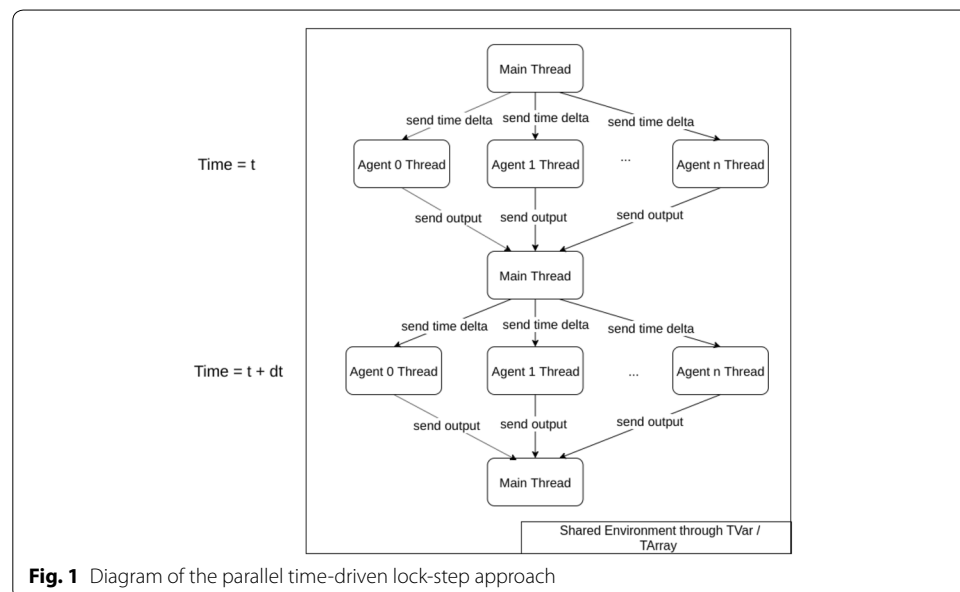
Main Thread

send time delta

send time delta

send time delta

Time = t

Agent 0 Thread

Agent 1 Thread

...

Agent n Thread

send output

send output

send output

Main Thread

send time delta

send time delta

send time delta

Time = t + dt

Agent 0 Thread

Agent 1 Thread

...

Agent n Thread

send output

send output

send output

Main Thread

Shared Environment through TVar / TArray

**Fig. 1** Diagram of the parallel time-driven lock-step approach